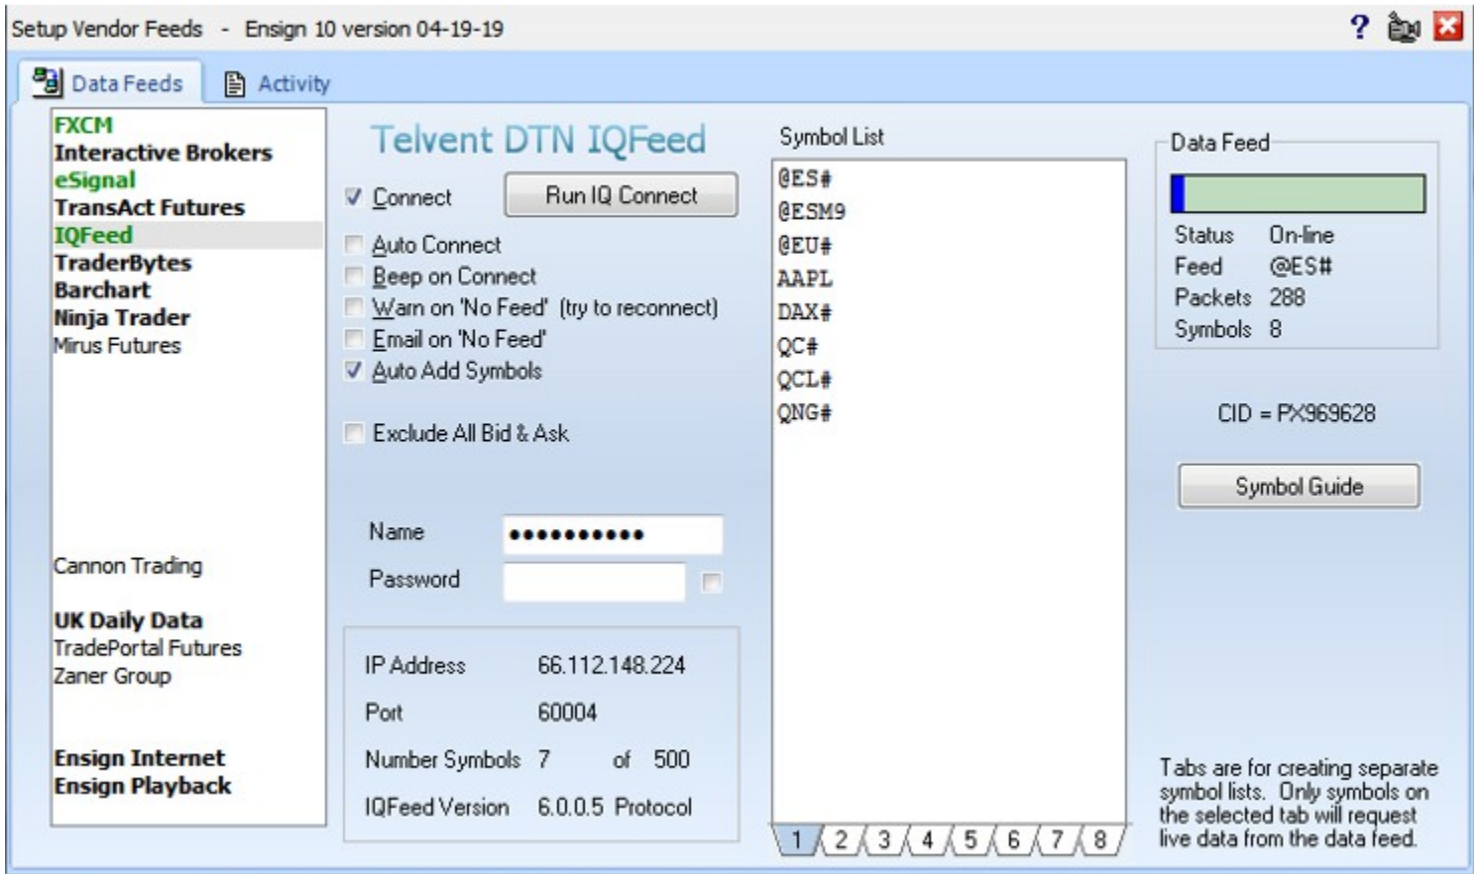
Setup Vendor Feeds - Ensign 10 version 04-19-19

?

Data Feeds Activity

FXCM
Interactive Brokers
eSignal
TransAct Futures
IQFeed
TraderBytes
Barchart
Ninja Trader
Mirus Futures

Cannon Trading

UK Daily Data
TradePortal Futures
Zaner Group

Ensign Internet
Ensign Playback

Telvent DTN IQFeed

Connect

Run IQ Connect

Auto Connect
Beep on Connect
Warn on 'No Feed' (try to reconnect)
Email on 'No Feed'
Auto Add Symbols

Exclude All Bid & Ask

Name ●●●●●●●●●●●
Password

IP Address 66.112.148.224
Port 60004
Number Symbols 7 of 500
IQFeed Version 6.0.0.5 Protocol

Symbol List
@ES#
@ESM9
@EU#
AAPL
DAX#
QC#
QCL#
QNG#

1 2 3 4 5 6 7 8

Data Feed
Status On-line
Feed @ES#
Packets 288
Symbols 8

CID = PX969628

Symbol Guide

Tabs are for creating separate symbol lists. Only symbols on the selected tab will request live data from the data feed.